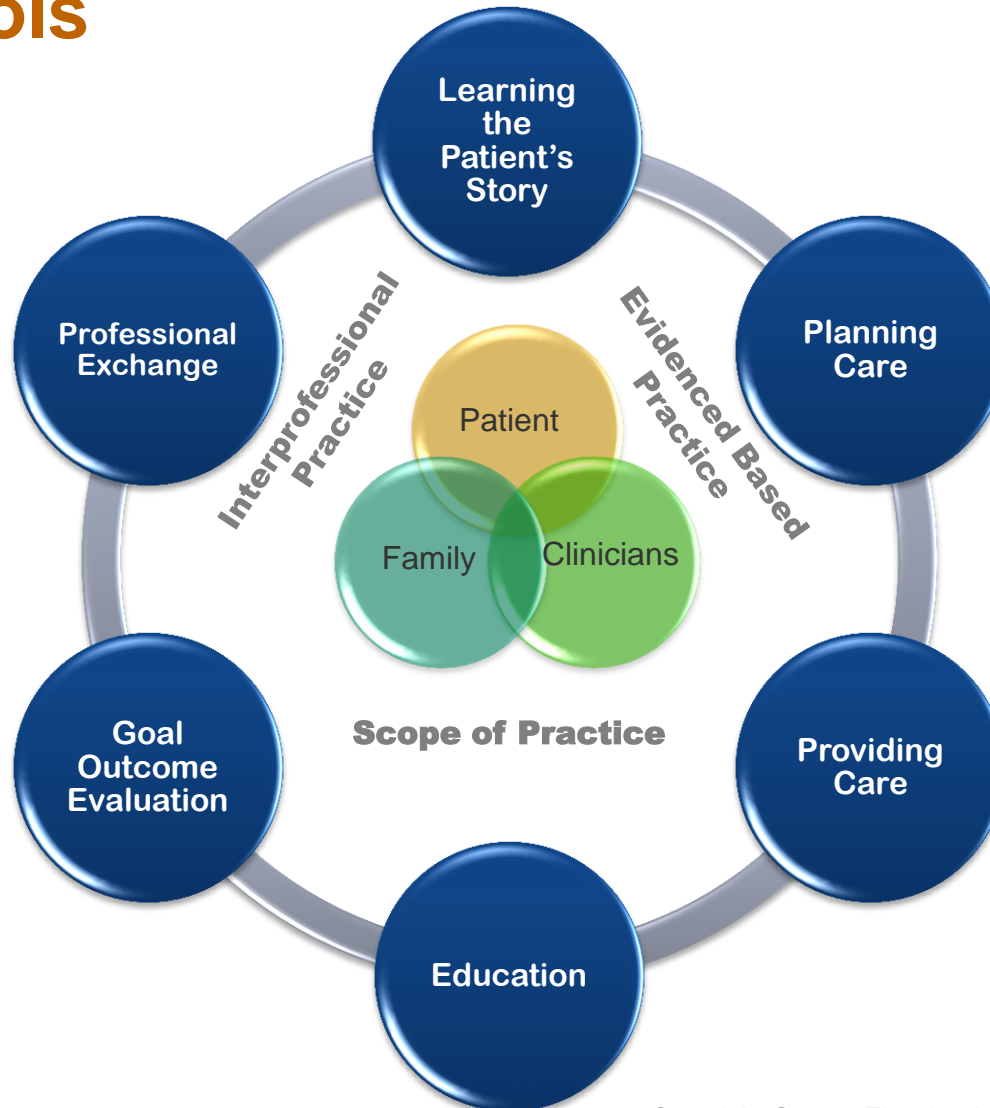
ols

Learning the Patient's Story

Planning Care

Providing Care

Education

Goal Outcome Evaluation

Professional Exchange

Interprofessional Practice

Evidenced Based Practice

Patient

Family

Clinicians

Scope of Practice

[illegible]